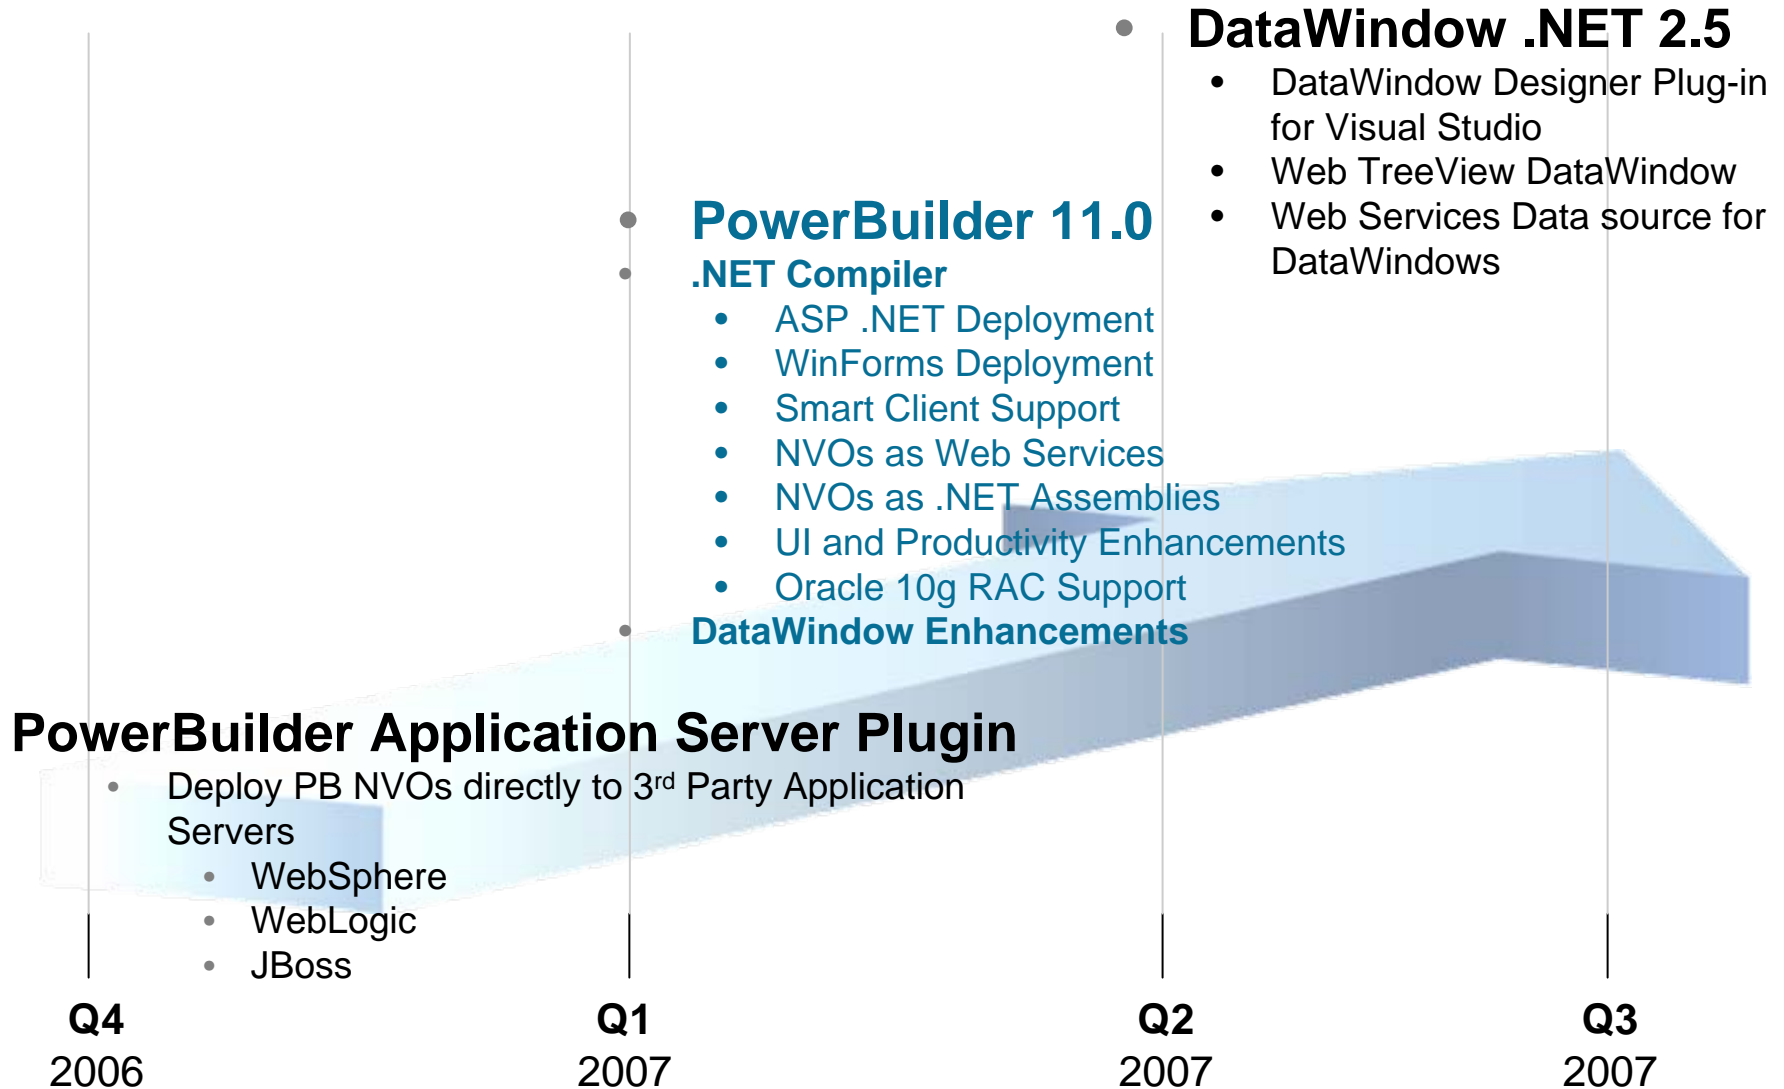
DataWindow .NET 2.5

- DataWindow Designer Plug-in for Visual Studio
- Web TreeView DataWindow
- Web Services Data source for DataWindows

PowerBuilder 11.0

.NET Compiler

- ASP .NET Deployment
- WinForms Deployment
- Smart Client Support
- NVOs as Web Services
- NVOs as .NET Assemblies
- UI and Productivity Enhancements
- Oracle 10g RAC Support

DataWindow Enhancements

PowerBuilder Application Server Plugin

- Deploy PB NVOs directly to 3$^{rd}$ Party Application Servers
  - WebSphere
  - WebLogic
  - JBoss

Q4 2006

Q1 2007

Q2 2007

Q3 2007